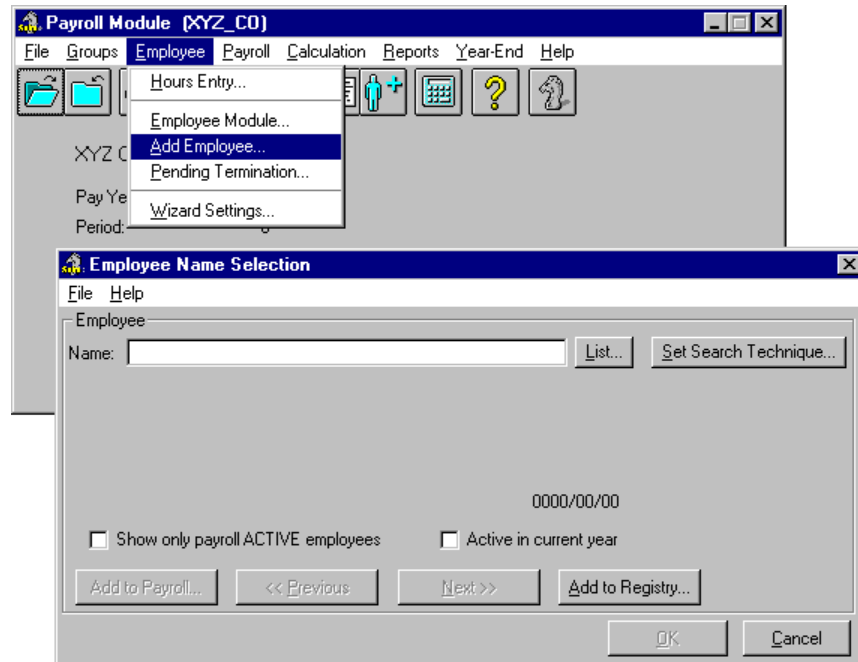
Payroll Module (XYZ_CO)

File Groups Employee Payroll Calculation Reports Year-End Help

Hours Entry...
Employee Module...
Add Employee...
Pending Termination...
Wizard Settings...

XYZ C

Pay Ye

Period: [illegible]

Employee Name Selection

File Help

Employee

Name:

List...

Set Search Technique...

0000/00/00

Show only payroll ACTIVE employees

Active in current year

Add to Payroll...

<< Previous

Next >>

Add to Registry...

OK

Cancel